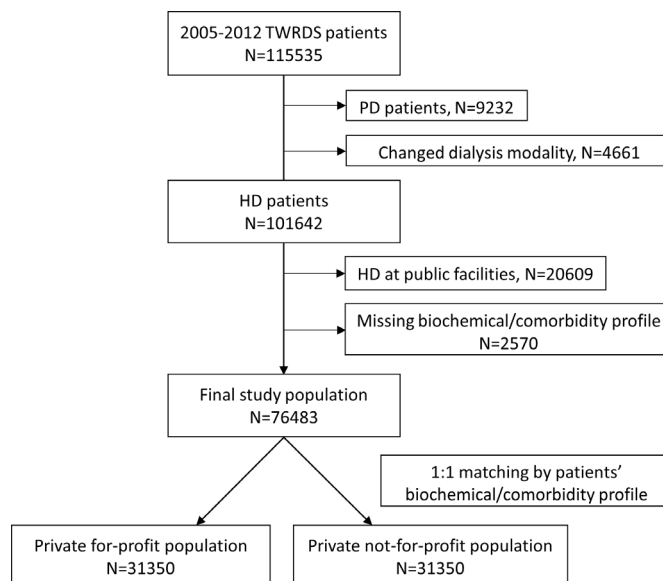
2005-2012 TWRDS patients
N=115535

PD patients, N=9232

Changed dialysis modality, N=4661

HD patients
N=101642

HD at public facilities, N=20609

Missing biochemical/comorbidity profile
N=2570

Final study population
N=76483

1:1 matching by patients' biochemical/comorbidity profile

Private for-profit population
N=31350

Private not-for-profit population
N=31350